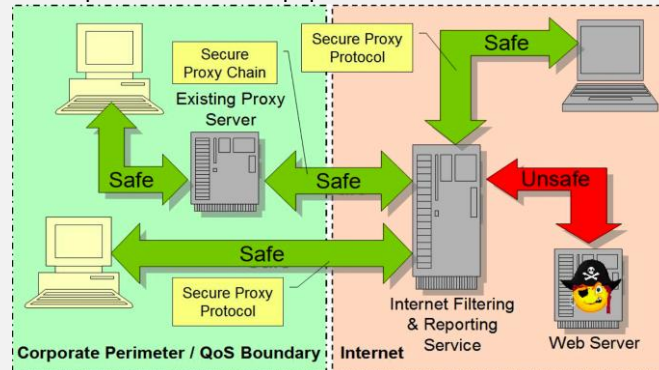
Secure Proxy Chain

Existing Proxy Server

Secure Proxy Protocol

Safe

Safe

Safe

Unsafe

Safe

Secure Proxy Protocol

Internet Filtering & Reporting Service

Web Server

Corporate Perimeter / QoS Boundary

Internet